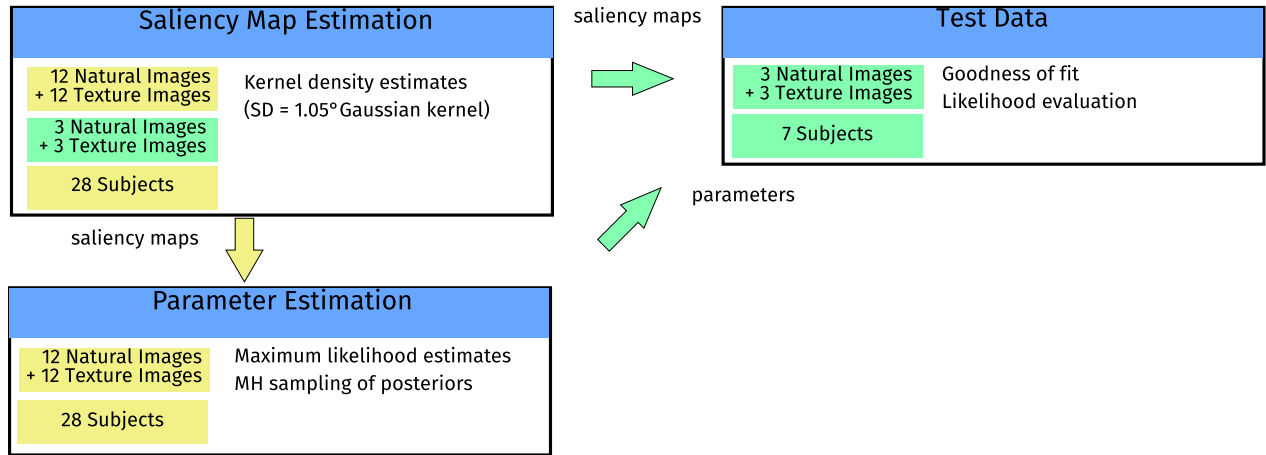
Saliency Map Estimation

12 Natural Images
+ 12 Texture Images

3 Natural Images
+ 3 Texture Images

28 Subjects

Kernel density estimates
(SD = 1.05° Gaussian kernel)

saliency maps

Test Data

3 Natural Images
+ 3 Texture Images

7 Subjects

Goodness of fit
Likelihood evaluation

parameters

saliency maps

Parameter Estimation

12 Natural Images
+ 12 Texture Images

28 Subjects

Maximum likelihood estimates
MH sampling of posteriors